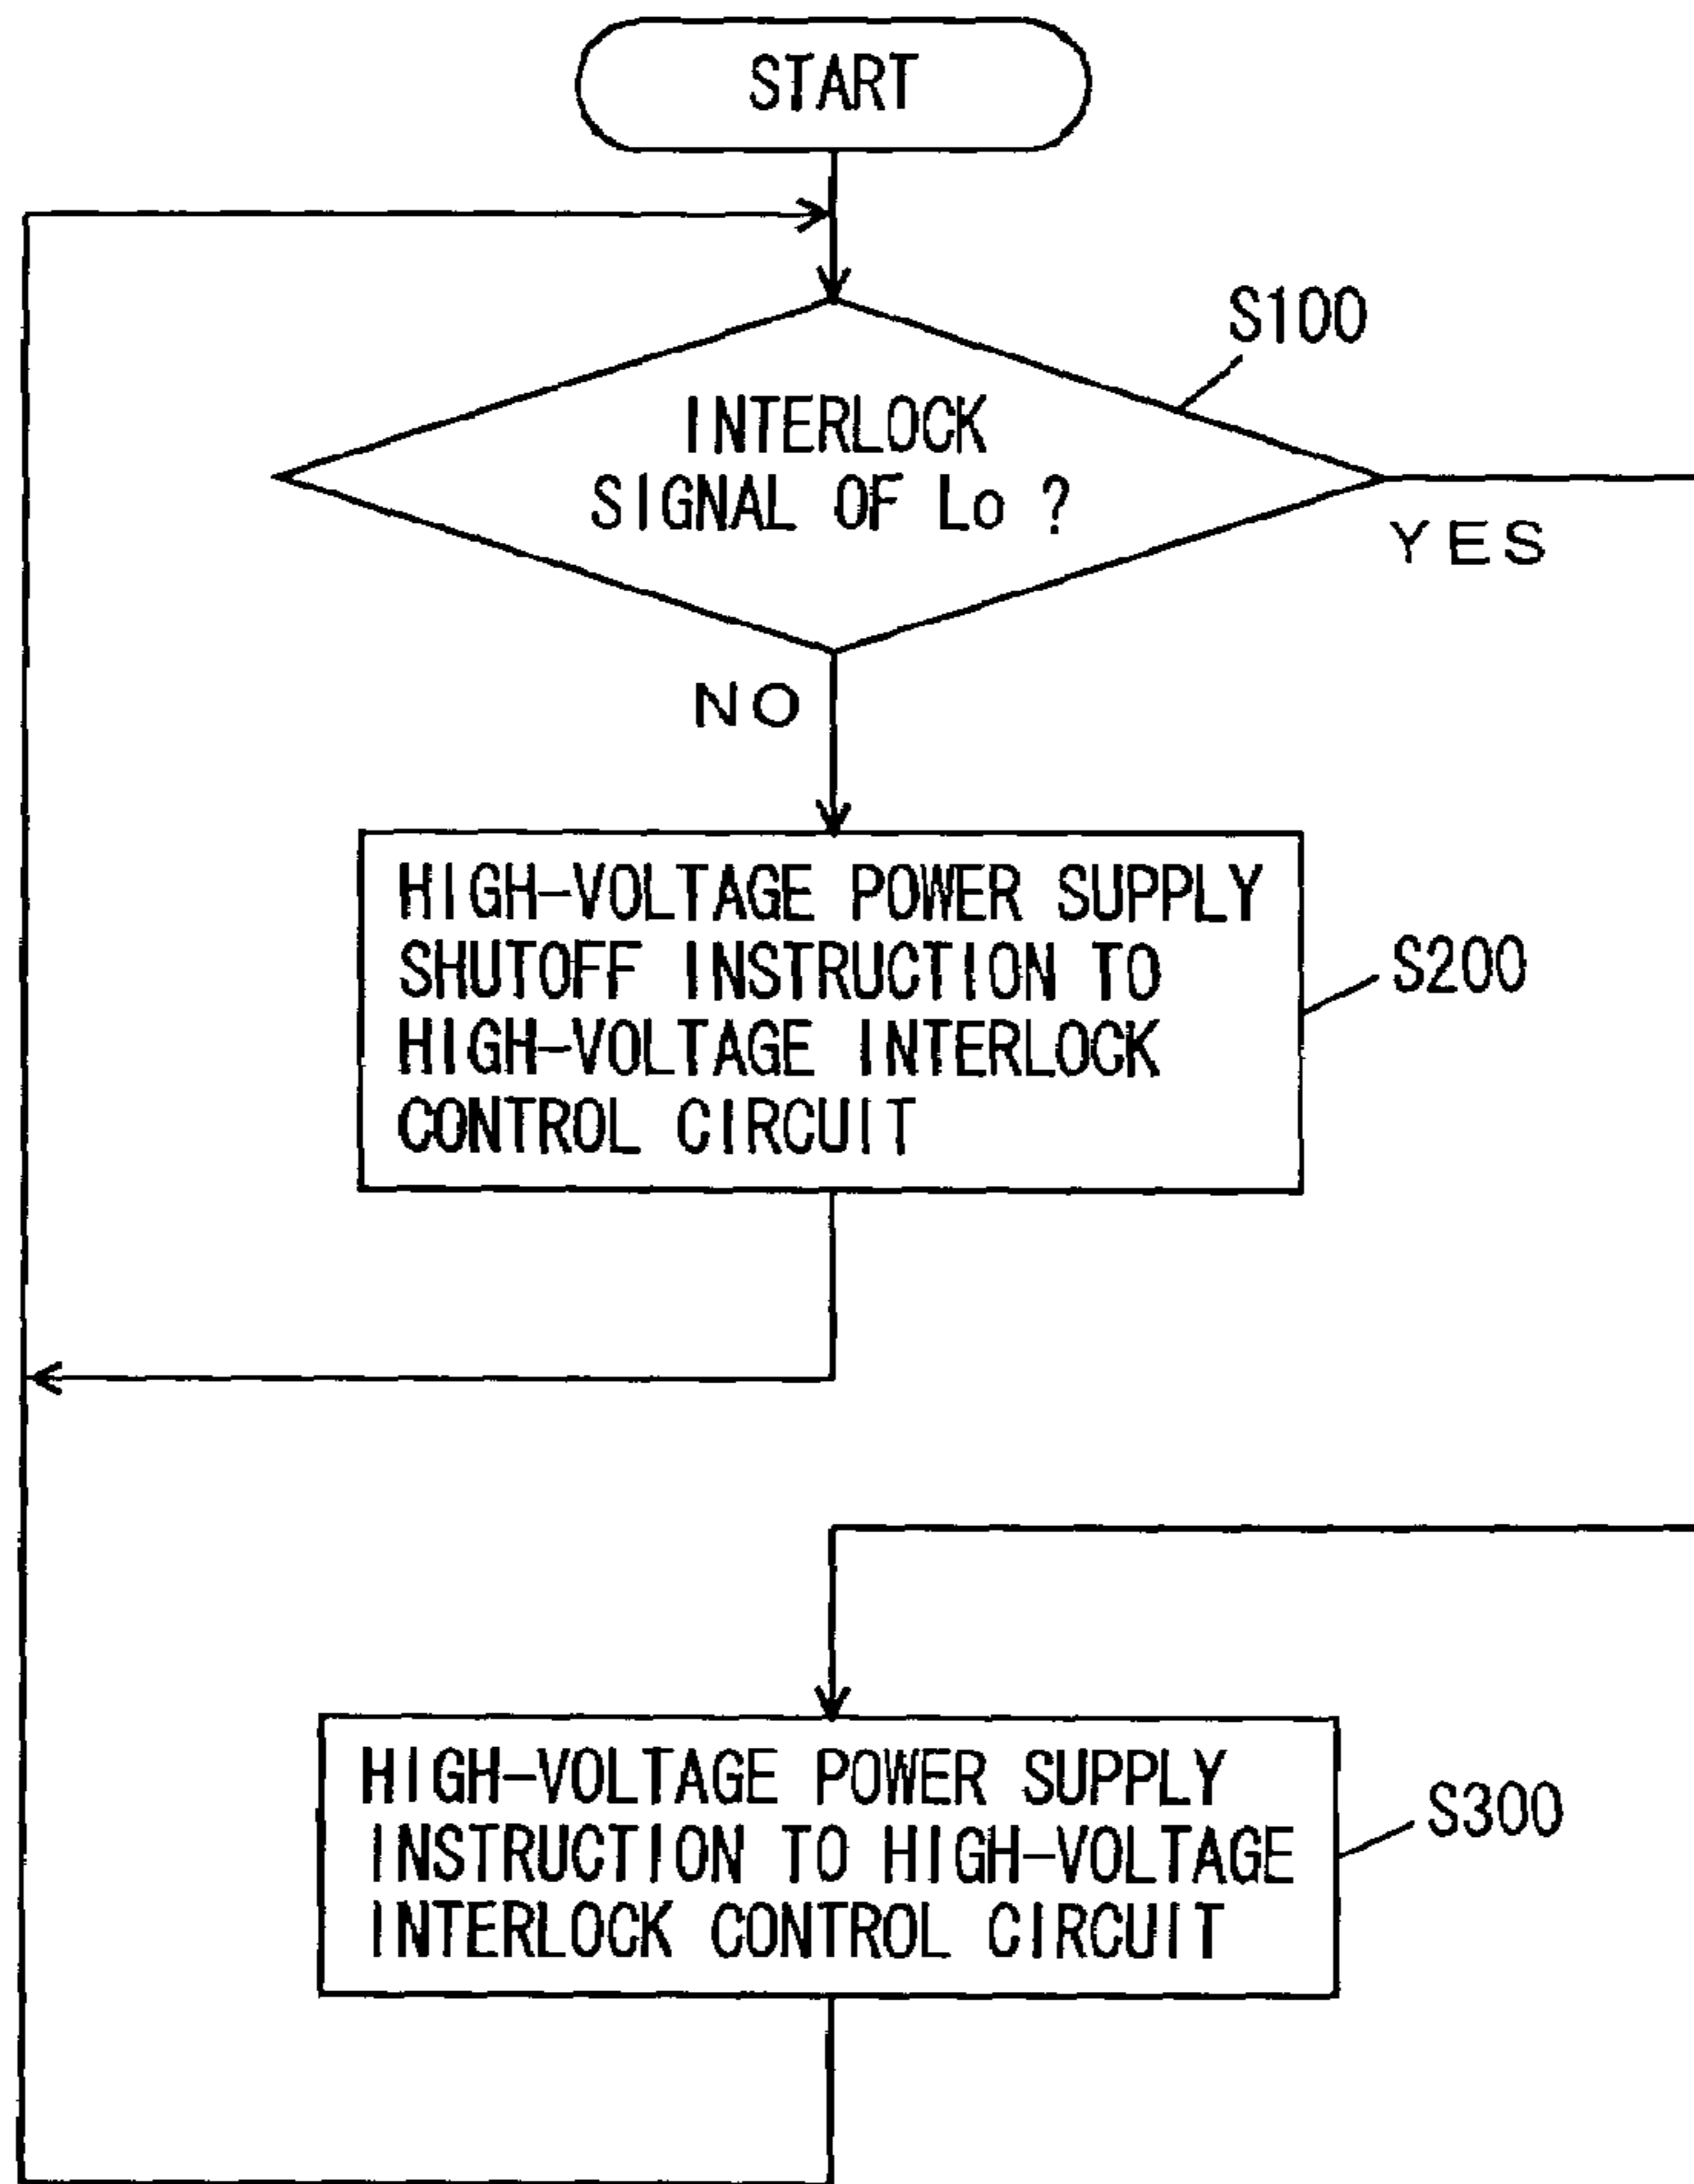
START

S100

INTERLOCK SIGNAL OF Lo ?

YES

NO

HIGH-VOLTAGE POWER SUPPLY SHUTOFF INSTRUCTION TO HIGH-VOLTAGE INTERLOCK CONTROL CIRCUIT

S200

HIGH-VOLTAGE POWER SUPPLY INSTRUCTION TO HIGH-VOLTAGE INTERLOCK CONTROL CIRCUIT

S300